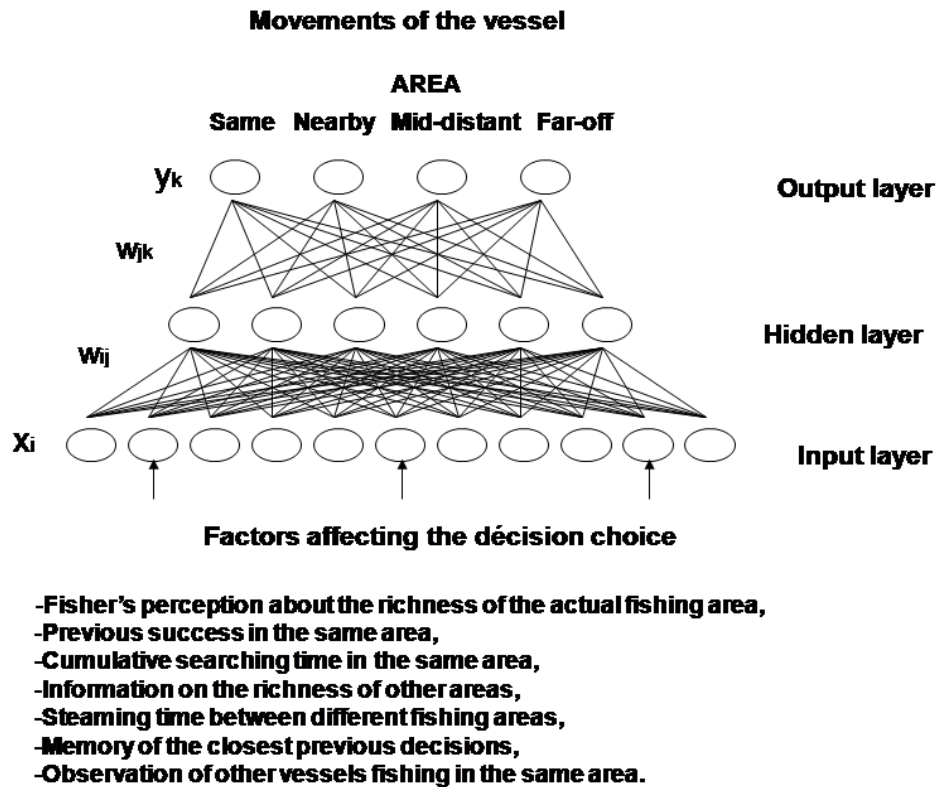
Movements of the vessel

AREA

Same Nearby Mid-distant Far-off

$y_k$

Output layer

$w_{jk}$

Hidden layer

$w_{ij}$

$x_i$

Input layer

Factors affecting the décision choice

-Fisher's perception about the richness of the actual fishing area,
-Previous success in the same area,
-Cumulative searching time in the same area,
-Information on the richness of other areas,
-Steaming time between different fishing areas,
-Memory of the closest previous decisions,
-Observation of other vessels fishing in the same area.